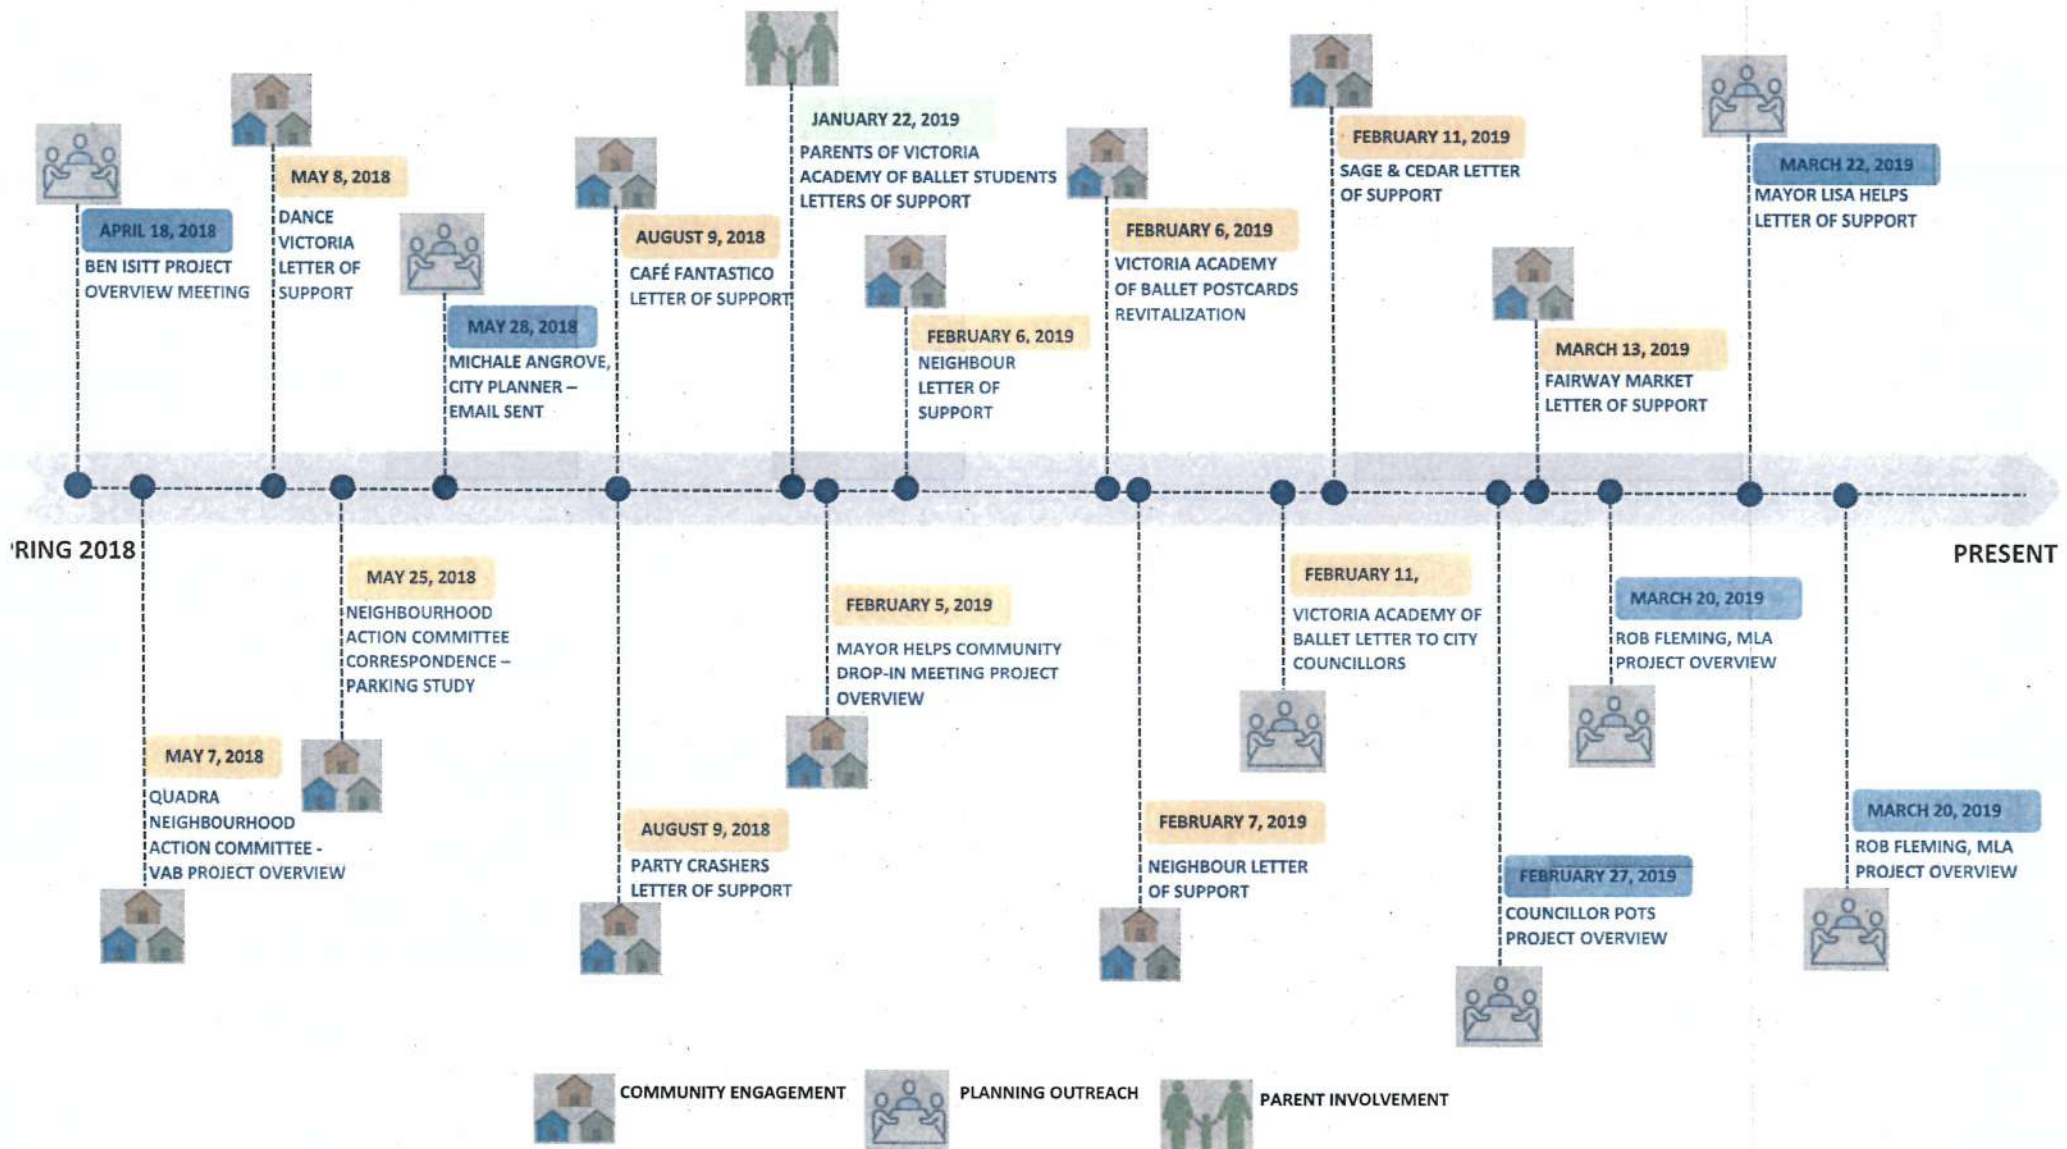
APRIL 18, 2018
BEN ISITT PROJECT OVERVIEW MEETING

MAY 8, 2018
DANCE VICTORIA LETTER OF SUPPORT

MAY 28, 2018
MICHALE ANGROVE, CITY PLANNER – EMAIL SENT

AUGUST 9, 2018
CAFÉ FANTASTICO LETTER OF SUPPORT

JANUARY 22, 2019
PARENTS OF VICTORIA ACADEMY OF BALLET STUDENTS LETTERS OF SUPPORT

FEBRUARY 6, 2019
NEIGHBOUR LETTER OF SUPPORT

FEBRUARY 6, 2019
VICTORIA ACADEMY OF BALLET POSTCARDS REVITALIZATION

FEBRUARY 11, 2019
SAGE & CEDAR LETTER OF SUPPORT

MARCH 13, 2019
FAIRWAY MARKET LETTER OF SUPPORT

MARCH 22, 2019
MAYOR LISA HELPS LETTER OF SUPPORT

'RING 2018

PRESENT

MAY 7, 2018
QUADRA NEIGHBOURHOOD ACTION COMMITTEE - VAB PROJECT OVERVIEW

MAY 25, 2018
NEIGHBOURHOOD ACTION COMMITTEE CORRESPONDENCE – PARKING STUDY

AUGUST 9, 2018
PARTY CRASHERS LETTER OF SUPPORT

FEBRUARY 5, 2019
MAYOR HELPS COMMUNITY DROP-IN MEETING PROJECT OVERVIEW

FEBRUARY 7, 2019
NEIGHBOUR LETTER OF SUPPORT

FEBRUARY 11,
VICTORIA ACADEMY OF BALLET LETTER TO CITY COUNCILLORS

FEBRUARY 27, 2019
COUNCILLOR POTS PROJECT OVERVIEW

MARCH 20, 2019
ROB FLEMING, MLA PROJECT OVERVIEW

MARCH 20, 2019
ROB FLEMING, MLA PROJECT OVERVIEW

COMMUNITY ENGAGEMENT
PLANNING OUTREACH
PARENT INVOLVEMENT